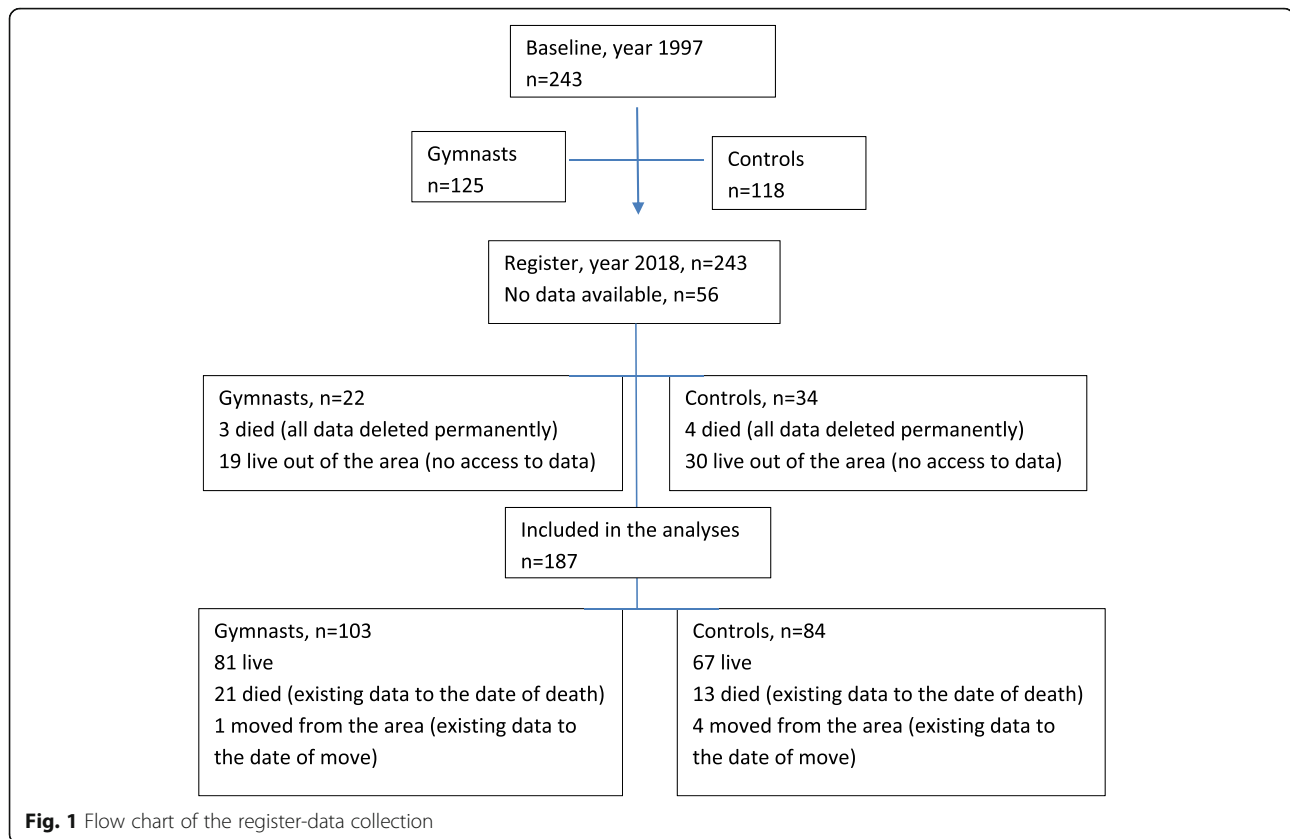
Baseline, year 1997
n=243

Gymnasts
n=125

Controls
n=118

Register, year 2018, n=243
No data available, n=56

Gymnasts, n=22
3 died (all data deleted permanently)
19 live out of the area (no access to data)

Controls, n=34
4 died (all data deleted permanently)
30 live out of the area (no access to data)

Included in the analyses
n=187

Gymnasts, n=103
81 live
21 died (existing data to the date of death)
1 moved from the area (existing data to the date of move)

Controls, n=84
67 live
13 died (existing data to the date of death)
4 moved from the area (existing data to the date of move)

**Fig. 1** Flow chart of the register-data collection